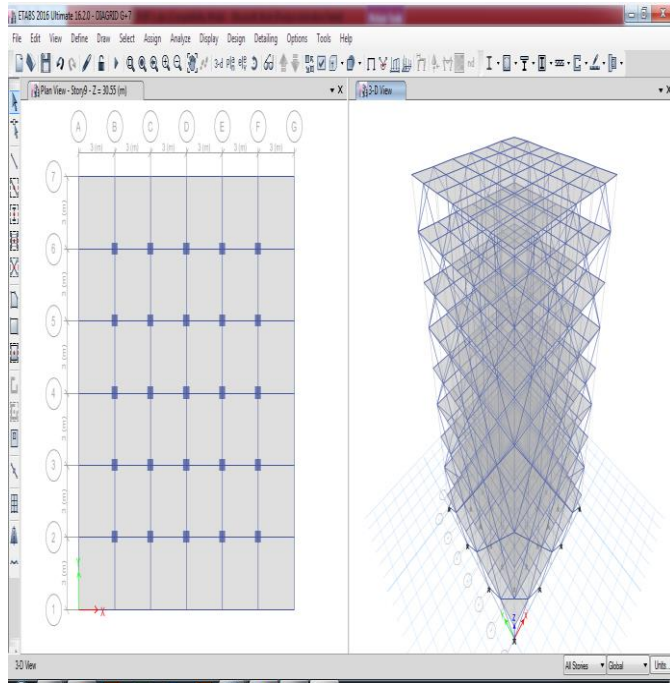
ETABS 2016 Ultimate 16.2.0 - DIAGRID G+7

File Edit View Define Draw Select Assign Analyze Display Design Detailing Options Tools Help

Plan View - Story9 - Z = 30.55 (m)

3-D View

A B C D E F G

3 (m) 3 (m) 3 (m) 3 (m) 3 (m) 3 (m)

7

3 (m)

6

3 (m)

5

3 (m)

4

3 (m)

3

3 (m)

2

3 (m)

1

X

Y

Z

X

3D View

All Stories

Global

Units...